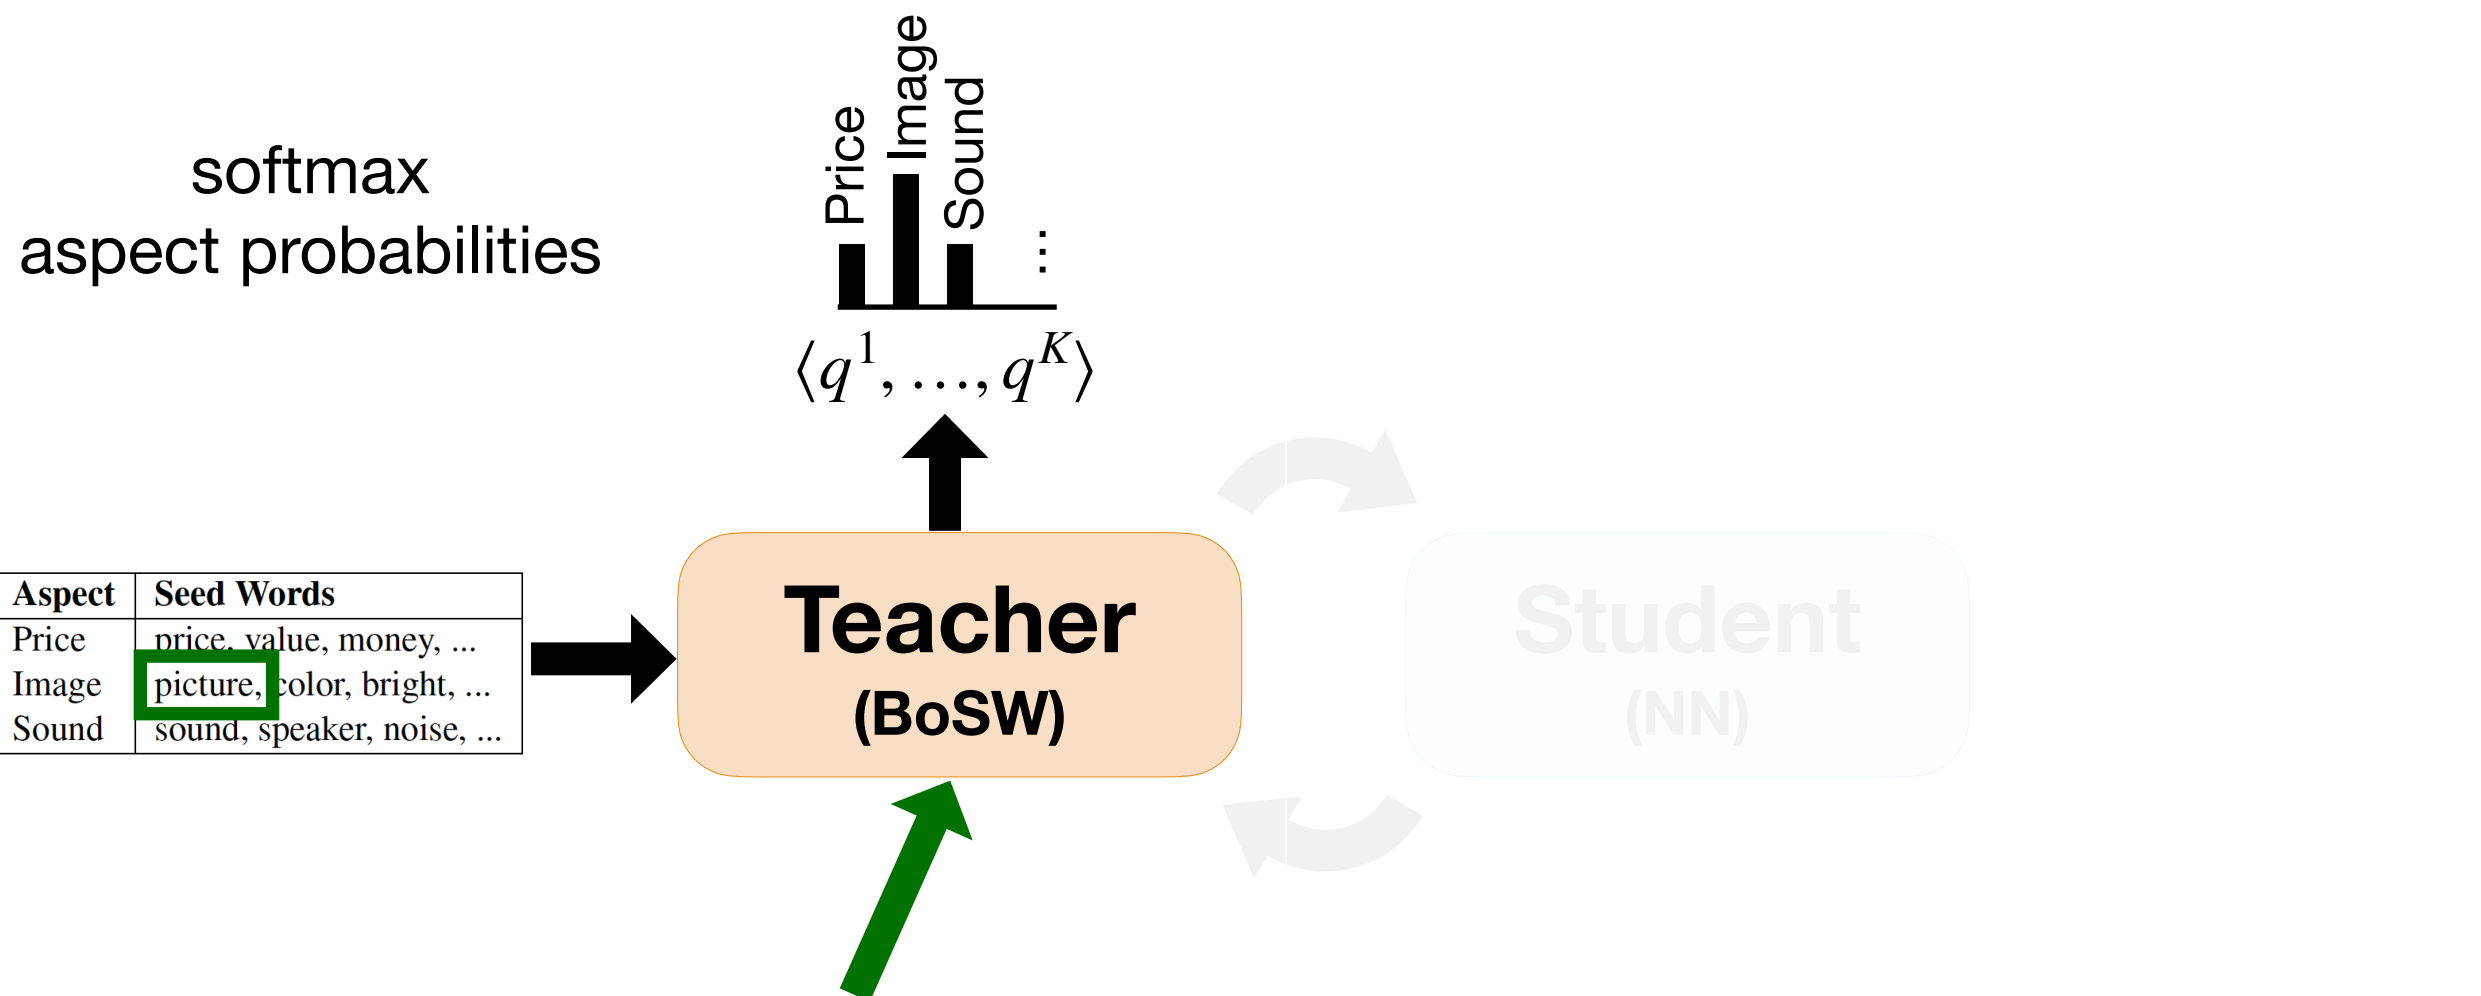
softmax
aspect probabilities

Price
Image
Sound
⋮

$\langle q^1, \ldots, q^K \rangle$

| Aspect | Seed Words |
|---|---|
| Price | price, value, money, ... |
| Image | picture, color, bright, ... |
| Sound | sound, speaker, noise, ... |

Teacher
(BoSW)

Student
(NN)